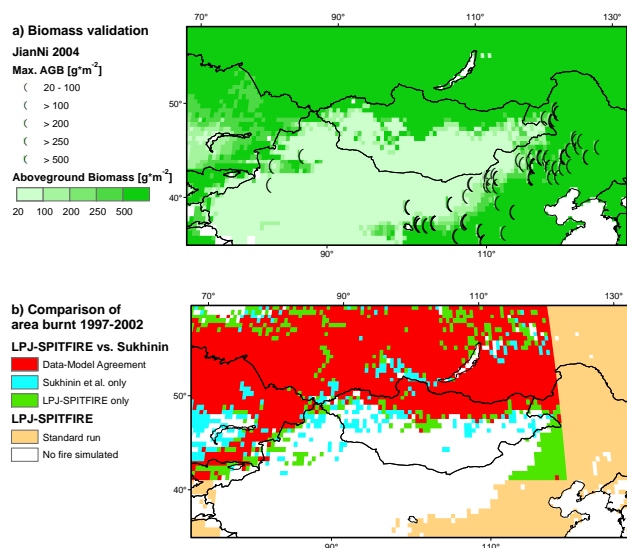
a) Biomass validation

JianNi 2004

Max. AGB [g*m$^{-2}$]

20 - 100

> 100

> 200

> 250

> 500

Aboveground Biomass [g*m$^{-2}$]

20 100 200 250 500

70° 90° 110° 130°

50°

40°

90° 110°

b) Comparison of area burnt 1997-2002

LPJ-SPITFIRE vs. Sukhinin

Data-Model Agreement

Sukhinin et al. only

LPJ-SPITFIRE only

LPJ-SPITFIRE

Standard run

No fire simulated

70° 90° 110° 130°

50°

40°

90° 110°